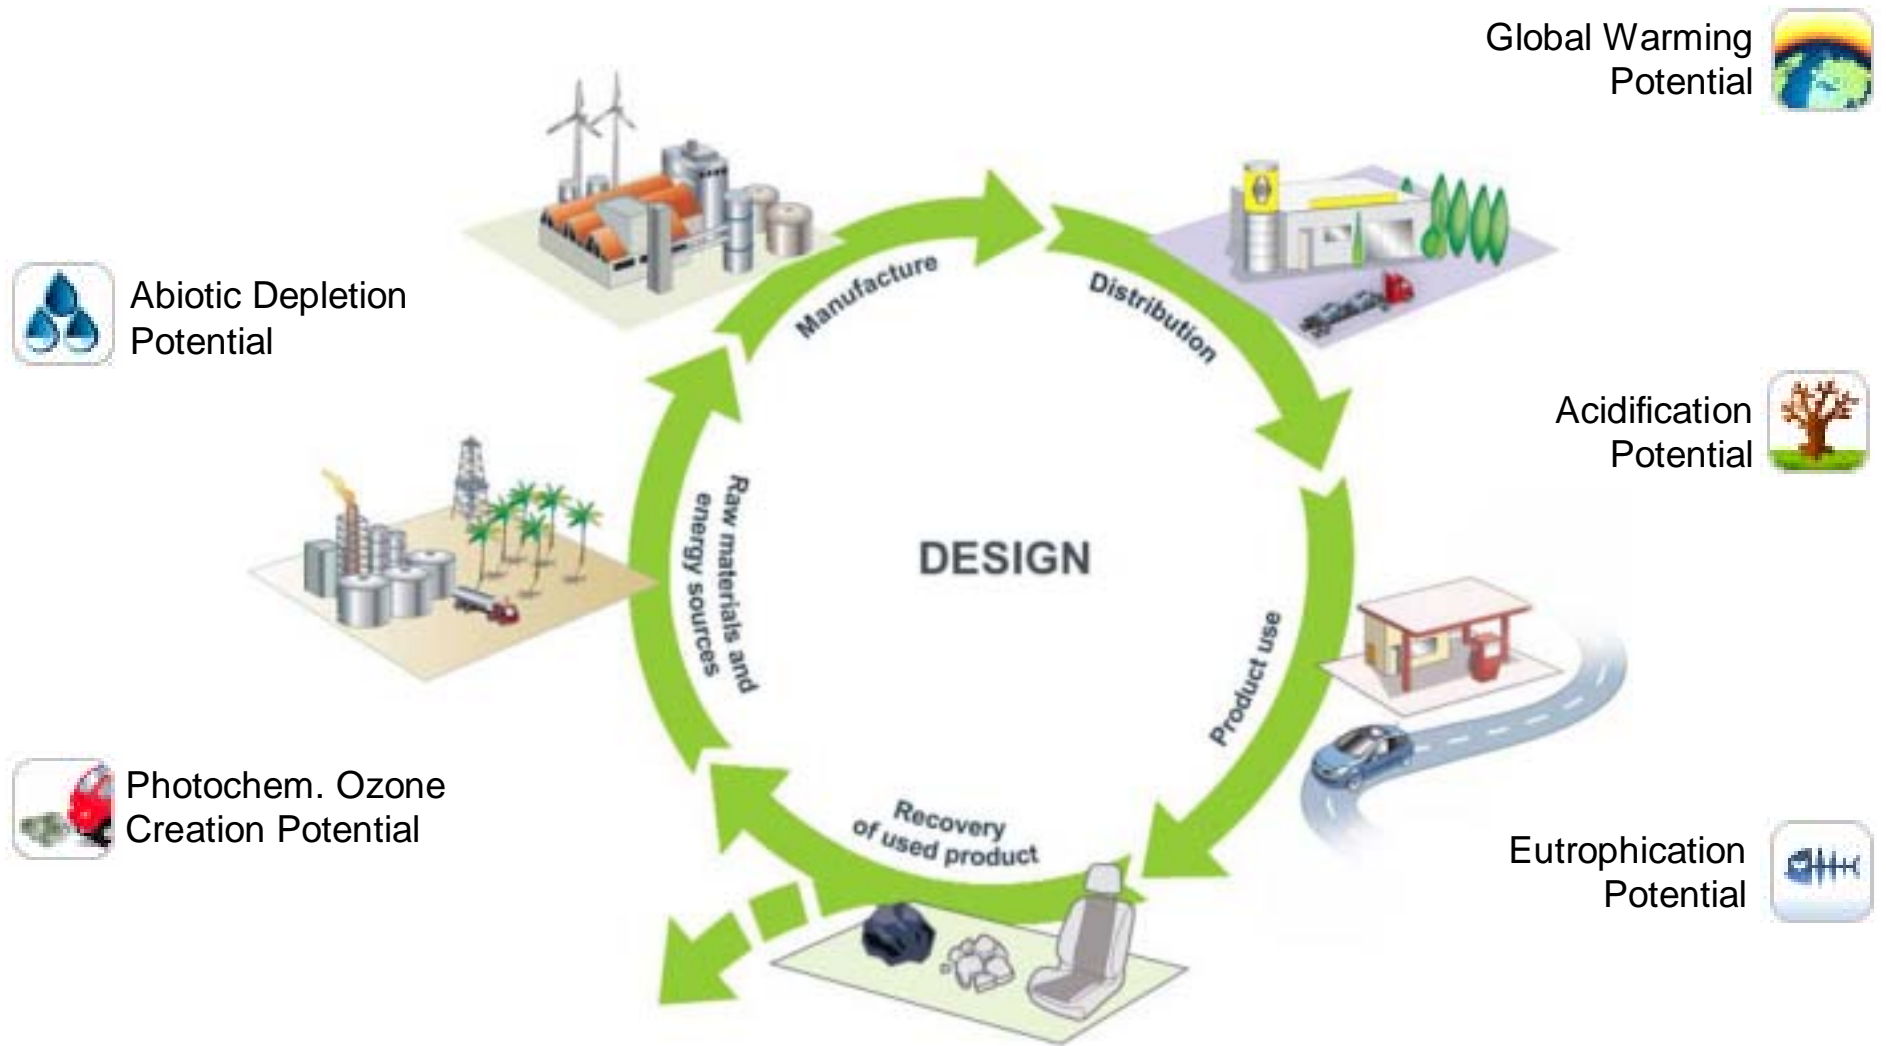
Global Warming Potential

Abiotic Depletion Potential

Manufacture

Distribution

Acidification Potential

Raw materials and energy sources

DESIGN

Product use

Photochem. Ozone Creation Potential

Recovery of used product

Eutrophication Potential